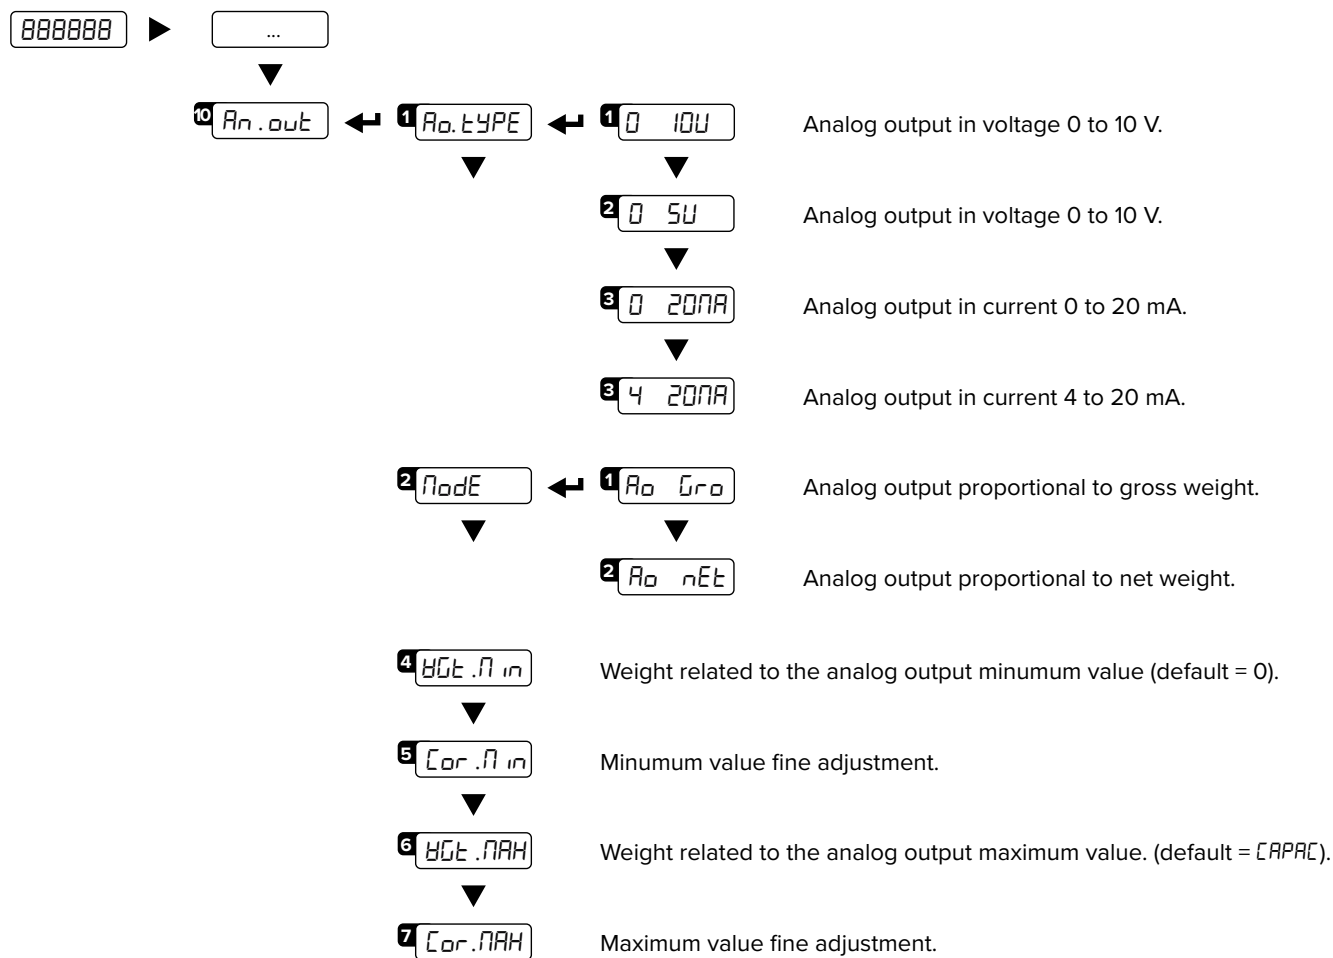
888888 ...

10 An.out 1 Ao.tYPE 1 0 10U Analog output in voltage 0 to 10 V.

2 0 5U Analog output in voltage 0 to 10 V.

3 0 20MA Analog output in current 0 to 20 mA.

3 4 20MA Analog output in current 4 to 20 mA.

2 ModE 1 Ao Gro Analog output proportional to gross weight.

2 Ao nEt Analog output proportional to net weight.

4 WGt.Min Weight related to the analog output minumum value (default = 0).

5 Cor.Min Minumum value fine adjustment.

6 WGt.MAH Weight related to the analog output maximum value. (default = CAPAC).

7 Cor.MAH Maximum value fine adjustment.